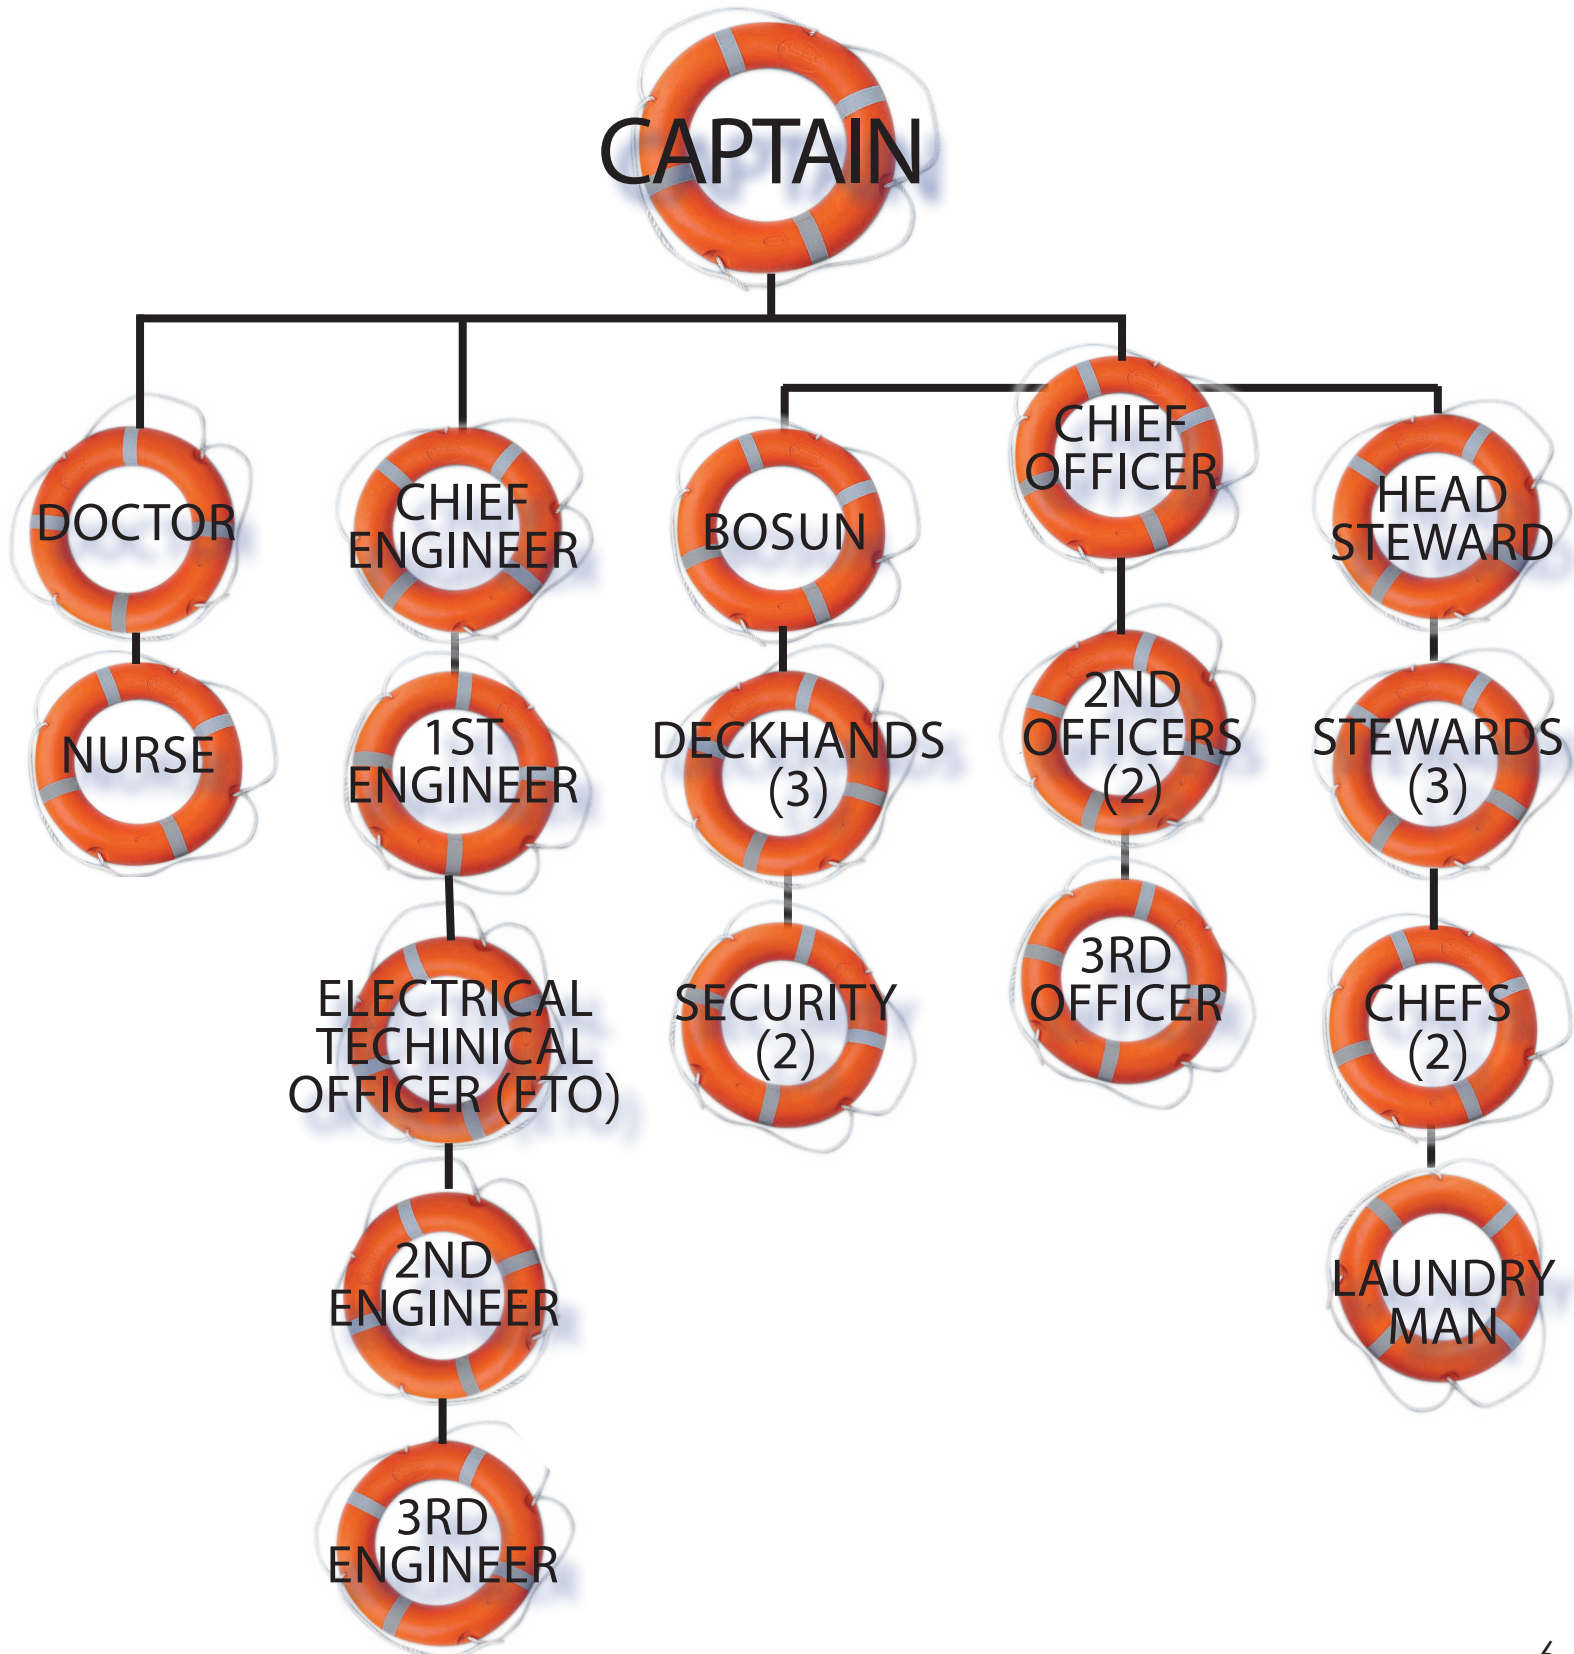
CAPTAIN

DOCTOR

NURSE

CHIEF ENGINEER

1ST ENGINEER

ELECTRICAL TECHINICAL OFFICER (ETO)

2ND ENGINEER

3RD ENGINEER

CHIEF OFFICER

BOSUN

DECKHANDS (3)

SECURITY (2)

2ND OFFICERS (2)

3RD OFFICER

HEAD STEWARD

STEWARDS (3)

CHEFS (2)

LAUNDRY MAN